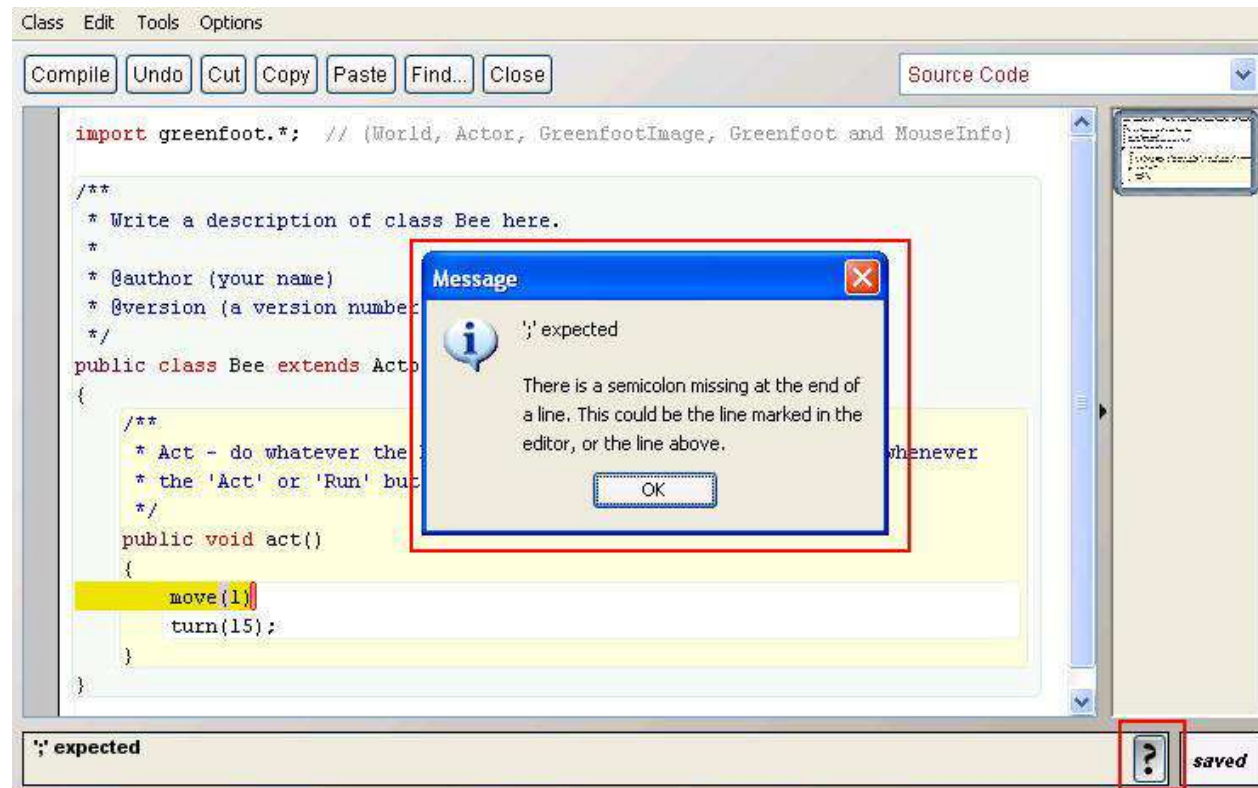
Class Edit Tools Options

Compile Undo Cut Copy Paste Find... Close

Source Code

import greenfoot.*; // (World, Actor, GreenfootImage, Greenfoot and MouseInfo)

/**
 * Write a description of class Bee here.
 *
 * @author (your name)
 * @version (a version number
 */
public class Bee extends Acto
{
    /**
     * Act - do whatever the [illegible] whenever
     * the 'Act' or 'Run' but
     */
    public void act()
    {
        move(1)
        turn(15);
    }
}

Message

';' expected

There is a semicolon missing at the end of a line. This could be the line marked in the editor, or the line above.

OK

';' expected

?

saved